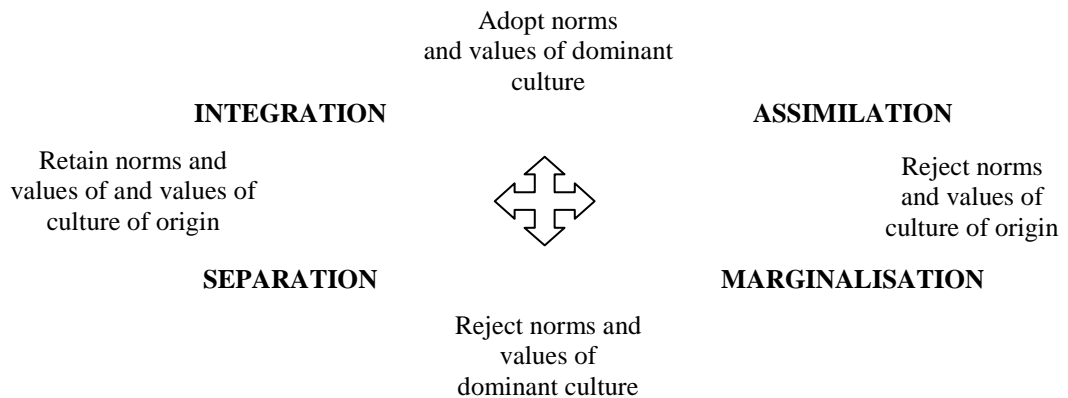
Adopt norms and values of dominant culture

INTEGRATION

ASSIMILATION

Retain norms and values of and values of culture of origin

Reject norms and values of culture of origin

SEPARATION

MARGINALISATION

Reject norms and values of dominant culture